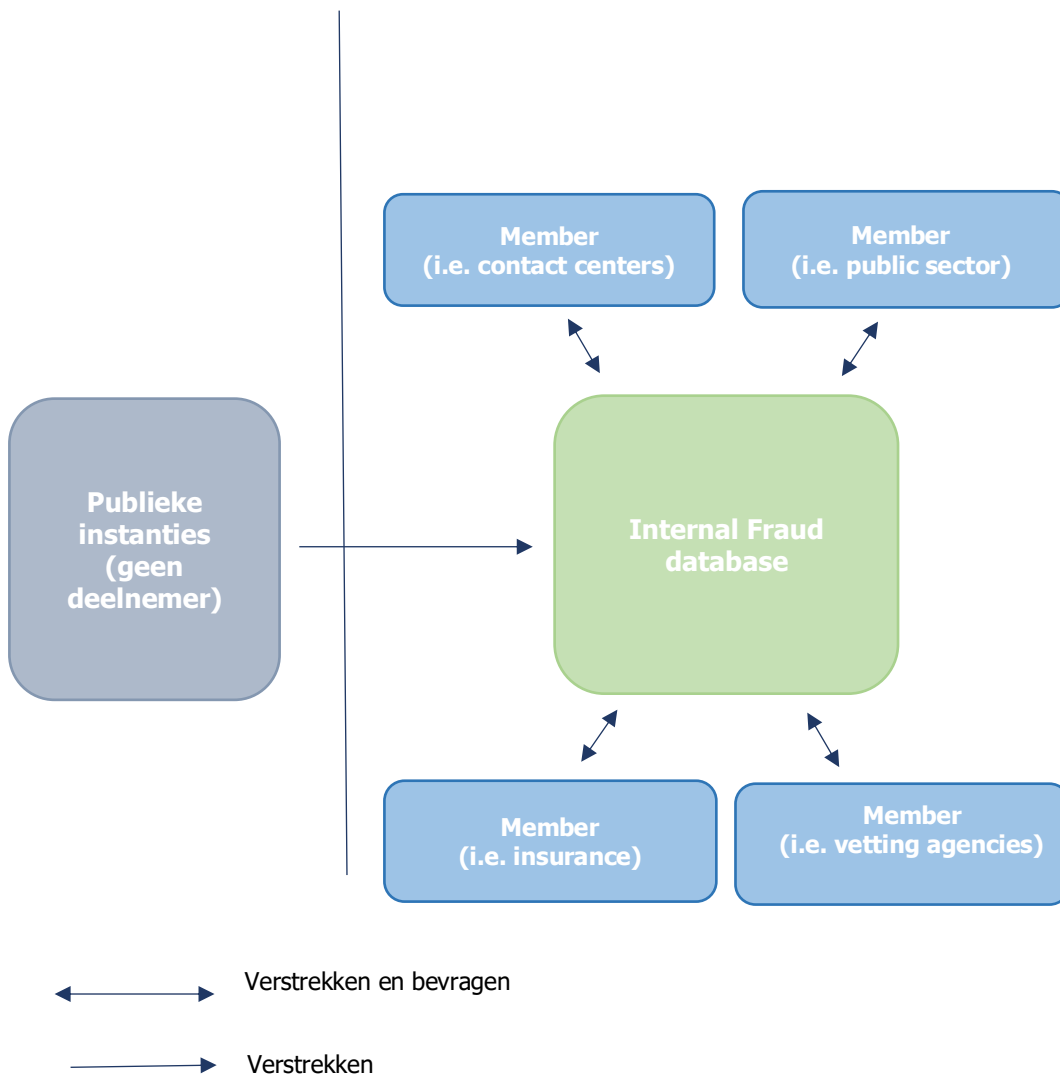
Member
(i.e. contact centers)

Member
(i.e. public sector)

Publieke instanties (geen deelnemer)

Internal Fraud database

Member
(i.e. insurance)

Member
(i.e. vetting agencies)

Verstrekken en bevragen

Verstrekken